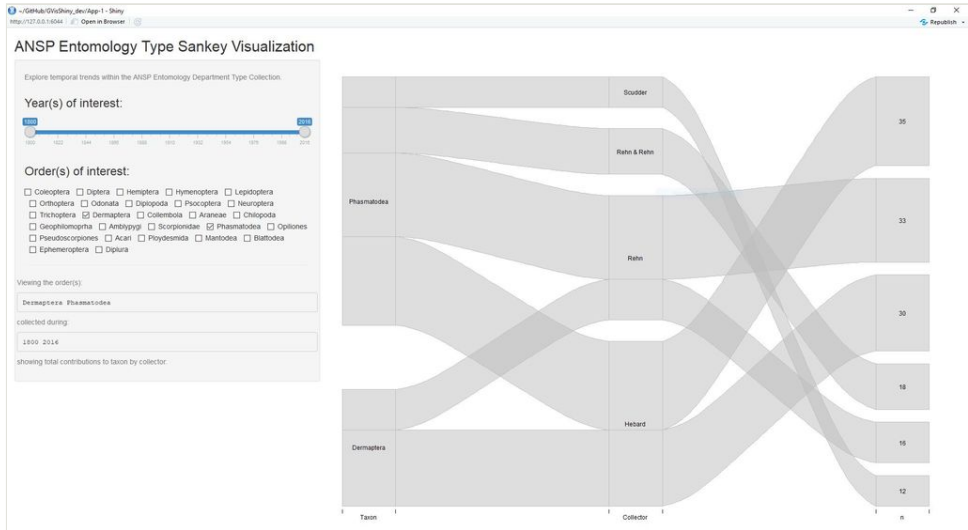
~/GitHub/GVisShiny_dev/App-1 - Shiny
http://127.0.0.1:6044 | Open in Browser
Republish

ANSP Entomology Type Sankey Visualization

Explore temporal trends within the ANSP Entomology Department Type Collection.

Year(s) of interest:

1800 2016
1800 1822 1844 1866 1888 1910 1932 1954 1976 1998 2016

Order(s) of interest:

☐ Coleoptera ☐ Diptera ☐ Hemiptera ☐ Hymenoptera ☐ Lepidoptera ☐ Orthoptera ☐ Odonata ☐ Diplopoda ☐ Psocoptera ☐ Neuroptera ☐ Trichoptera ☑ Dermaptera ☐ Collembola ☐ Araneae ☐ Chilopoda ☐ Geophilomoprha ☐ Amblypygi ☐ Scorpionidae ☑ Phasmatodea ☐ Opiliones ☐ Pseudoscorpiones ☐ Acari ☐ Ploydesmida ☐ Mantodea ☐ Blattodea ☐ Ephemeroptera ☐ Diplura

Viewing the order(s):

Dermaptera Phasmatodea

collected during:

1800 2016

showing total contributions to taxon by collector.

Phasmatodea
Dermaptera
Scudder
Rehn & Rehn
Rehn
Hebard
35
33
30
18
16
12
Taxon
Collector
n